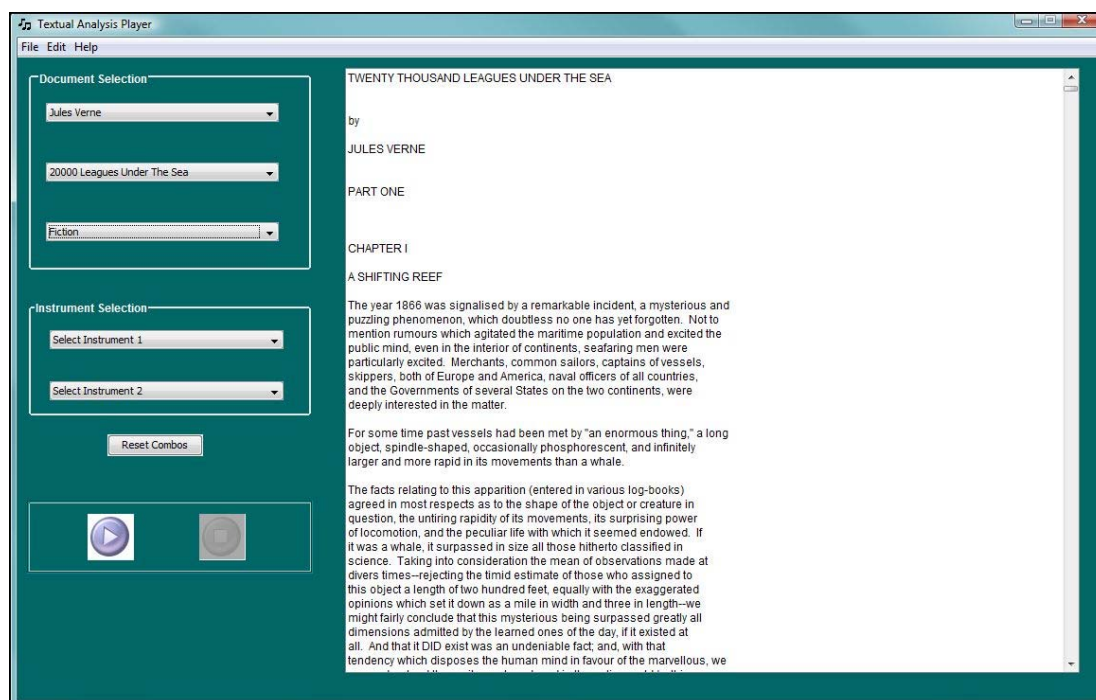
Textual Analysis Player

File Edit Help

Document Selection

Jules Verne

20000 Leagues Under The Sea

Fiction

Instrument Selection

Select Instrument 1

Select Instrument 2

Reset Combos

TWENTY THOUSAND LEAGUES UNDER THE SEA

by

JULES VERNE

PART ONE

CHAPTER I

A SHIFTING REEF

The year 1866 was signalised by a remarkable incident, a mysterious and puzzling phenomenon, which doubtless no one has yet forgotten. Not to mention rumours which agitated the maritime population and excited the public mind, even in the interior of continents, seafaring men were particularly excited. Merchants, common sailors, captains of vessels, skippers, both of Europe and America, naval officers of all countries, and the Governments of several States on the two continents, were deeply interested in the matter.

For some time past vessels had been met by "an enormous thing," a long object, spindle-shaped, occasionally phosphorescent, and infinitely larger and more rapid in its movements than a whale.

The facts relating to this apparition (entered in various log-books) agreed in most respects as to the shape of the object or creature in question, the untiring rapidity of its movements, its surprising power of locomotion, and the peculiar life with which it seemed endowed. If it was a whale, it surpassed in size all those hitherto classified in science. Taking into consideration the mean of observations made at divers times--rejecting the timid estimate of those who assigned to this object a length of two hundred feet, equally with the exaggerated opinions which set it down as a mile in width and three in length--we might fairly conclude that this mysterious being surpassed greatly all dimensions admitted by the learned ones of the day, if it existed at all. And that it DID exist was an undeniable fact; and, with that tendency which disposes the human mind in favour of the marvellous, we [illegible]